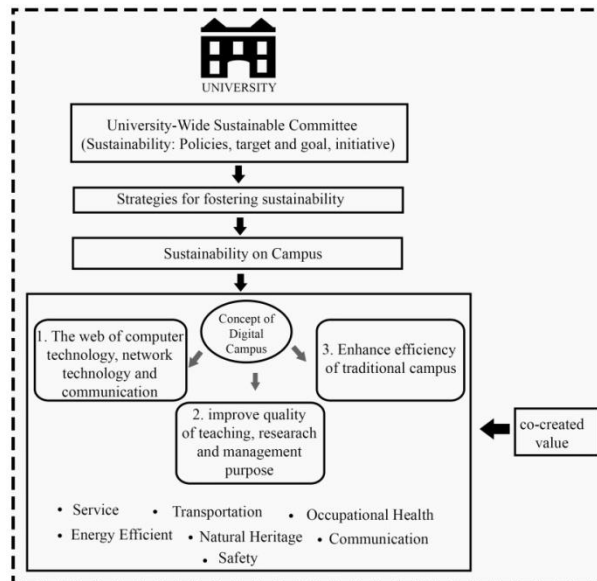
UNIVERSITY

University-Wide Sustainable Committee (Sustainability: Policies, target and goal, initiative)

Strategies for fostering sustainability

Sustainability on Campus

Concept of Digital Campus

1. The web of computer technology, network technology and communication

3. Enhance efficiency of traditional campus

2. improve quality of teaching, research and management purpose

co-created value

• Service • Transportation • Occupational Health
• Energy Efficient • Natural Heritage • Communication
• Safety